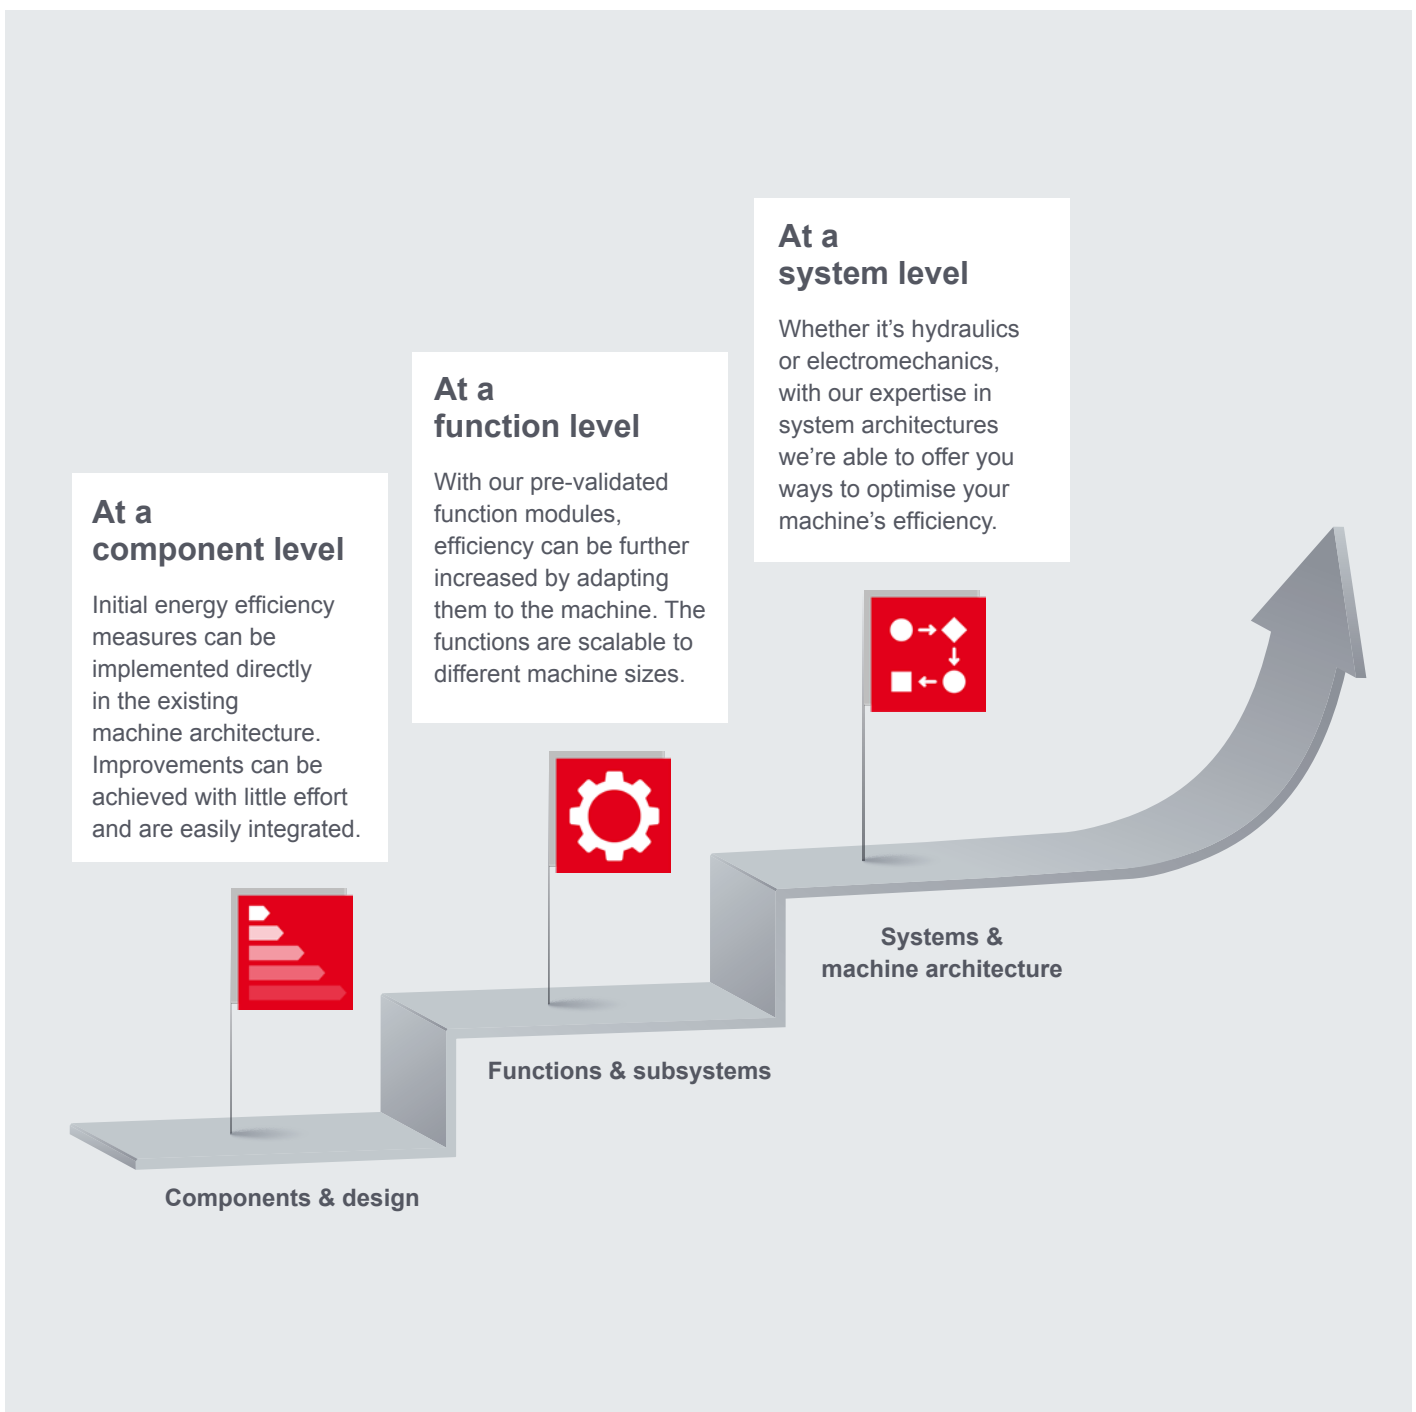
At a
system level

Whether it’s hydraulics or electromechanics, with our expertise in system architectures we’re able to offer you ways to optimise your machine’s efficiency.

At a
function level

With our pre-validated function modules, efficiency can be further increased by adapting them to the machine. The functions are scalable to different machine sizes.

At a
component level

Initial energy efficiency measures can be implemented directly in the existing machine architecture. Improvements can be achieved with little effort and are easily integrated.

Systems &
machine architecture

Functions & subsystems

Components & design